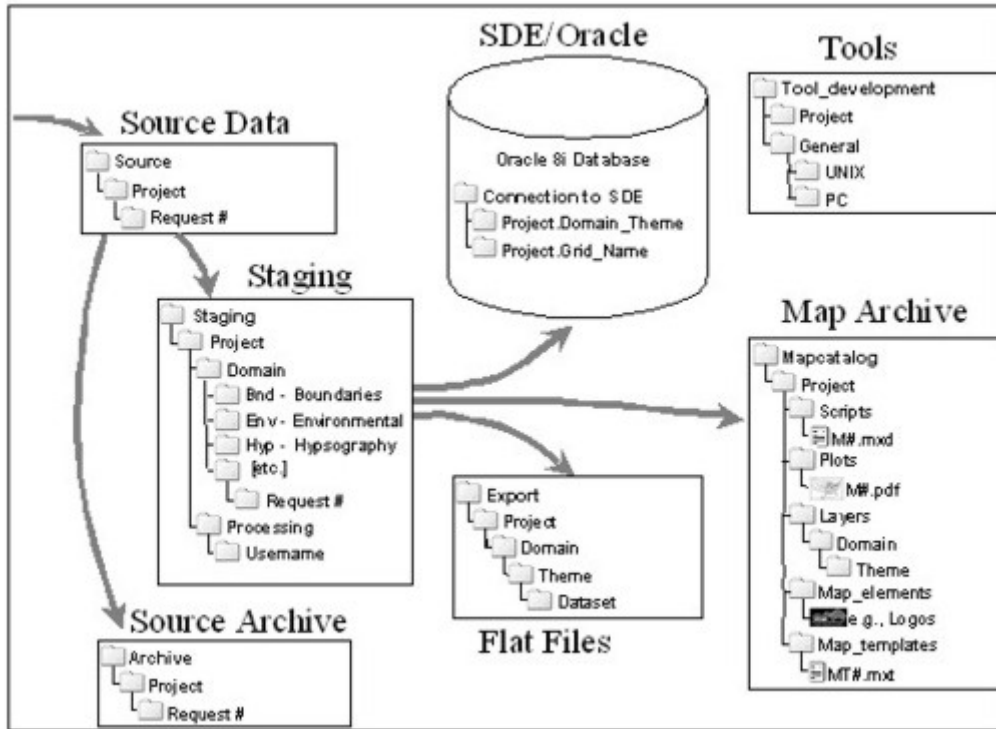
Source Data

Source
Project
Request #

SDE/Oracle

Oracle 8i Database
Connection to SDE
Project.Domain_Theme
Project.Grid_Name

Tools

Tool_development
Project
General
UNIX
PC

Staging

Staging
Project
Domain
Bnd - Boundaries
Env - Environmental
Hyp - Hypsography
[etc.]
Request #
Processing
Username

Map Archive

Mapcatalog
Project
Scripts
M#.mxd
Plots
M#.pdf
Layers
Domain
Theme
Map_elements
e.g., Logos
Map_templates
MT#.mxt

Export
Project
Domain
Theme
Dataset

Flat Files

Source Archive

Archive
Project
Request #